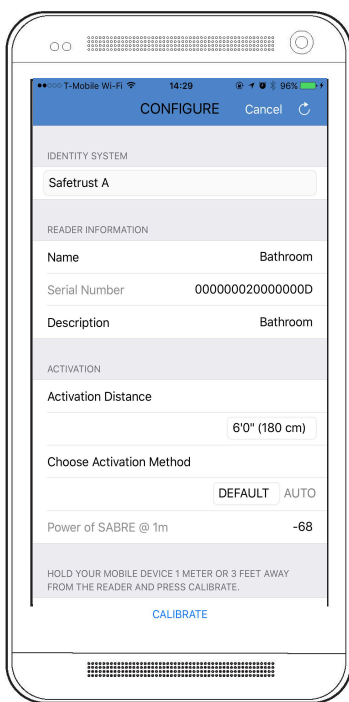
●●○○○ T-Mobile Wi-Fi 14:29 96%

CONFIGURE Cancel

IDENTITY SYSTEM

Safetrust A

READER INFORMATION

Name Bathroom

Serial Number 000000020000000D

Description Bathroom

ACTIVATION

Activation Distance

6'0" (180 cm)

Choose Activation Method

DEFAULT AUTO

Power of SABRE @ 1m -68

HOLD YOUR MOBILE DEVICE 1 METER OR 3 FEET AWAY FROM THE READER AND PRESS CALIBRATE.

CALIBRATE